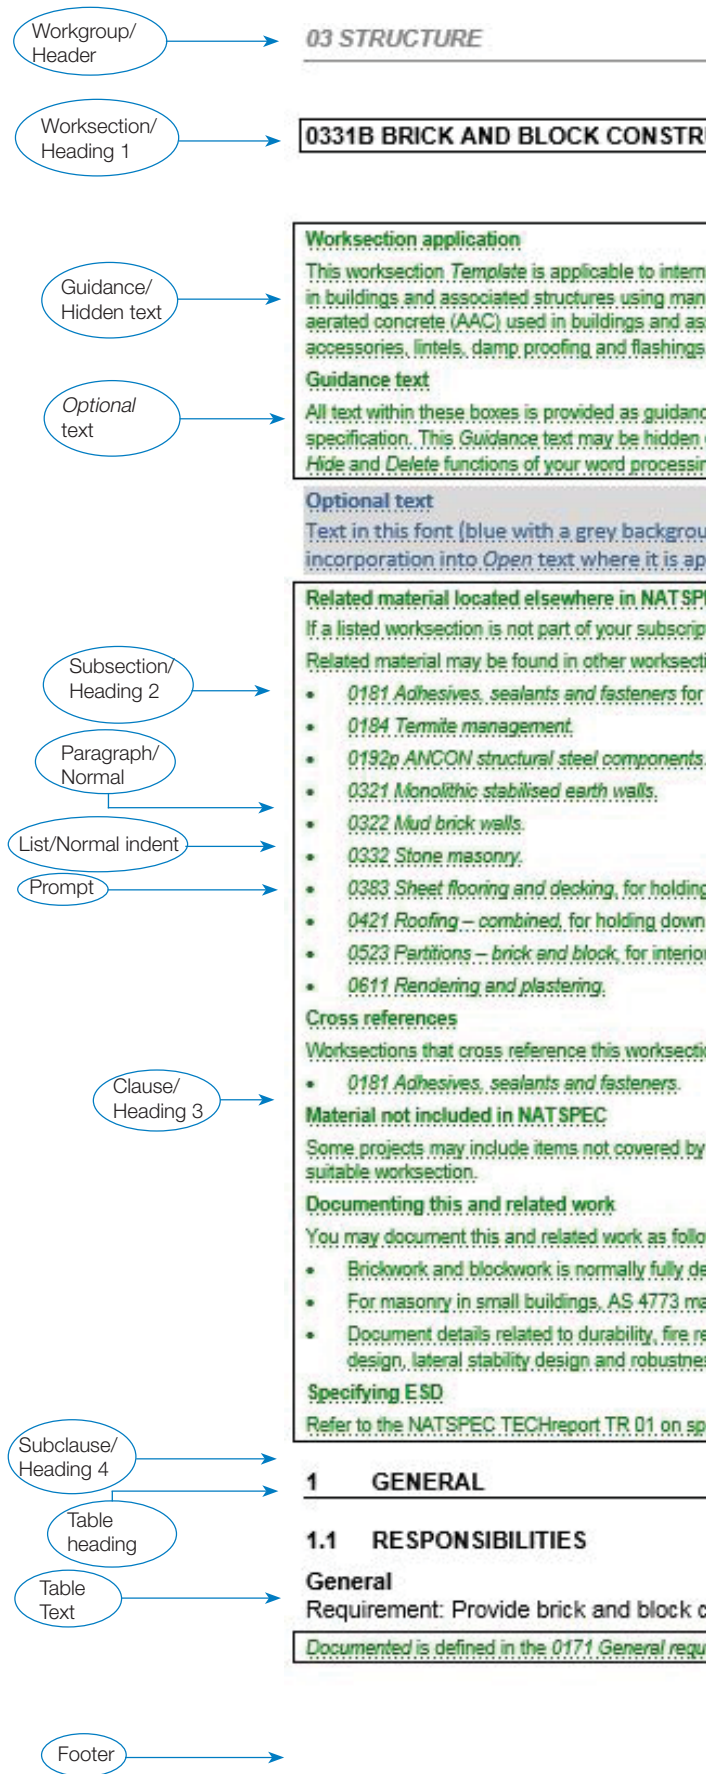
Workgroup/ Header

03 STRUCTURE

Worksection/ Heading 1

0331B BRICK AND BLOCK CONSTRU

Worksection application

This worksection Template is applicable to intern in buildings and associated structures using man aerated concrete (AAC) used in buildings and as accessories, lintels, damp proofing and flashings

Guidance/ Hidden text

Guidance text

All text within these boxes is provided as guidanc specification. This Guidance text may be hidden Hide and Delete functions of your word processin

Optional text

Optional text

Text in this font (blue with a grey backgrou incorporation into Open text where it is ap

Related material located elsewhere in NATSP

If a listed worksection is not part of your subscrip

Subsection/ Heading 2

Related material may be found in other worksecti

- 0181 Adhesives, sealants and fasteners for
- 0184 Termite management.

Paragraph/ Normal

- 0192p ANCON structural steel components.
- 0321 Monolithic stabilised earth walls.

List/Normal indent

- 0322 Mud brick walls.
- 0332 Stone masonry.

Prompt

- 0383 Sheet flooring and decking, for holding
- 0421 Roofing – combined, for holding down
- 0523 Partitions – brick and block, for interio
- 0611 Rendering and plastering.

Cross references

Worksections that cross reference this worksecti

Clause/ Heading 3

- 0181 Adhesives, sealants and fasteners.

Material not included in NATSPEC

Some projects may include items not covered by suitable worksection.

Documenting this and related work

You may document this and related work as follo

- Brickwork and blockwork is normally fully de
- For masonry in small buildings, AS 4773 ma
- Document details related to durability, fire re design, lateral stability design and robustnes

Specifying ESD

Refer to the NATSPEC TECHreport TR 01 on sp

Subclause/ Heading 4

1 GENERAL

Table heading

1.1 RESPONSIBILITIES

General

Table Text

Requirement: Provide brick and block c

Documented is defined in the 0171 General requ

Footer